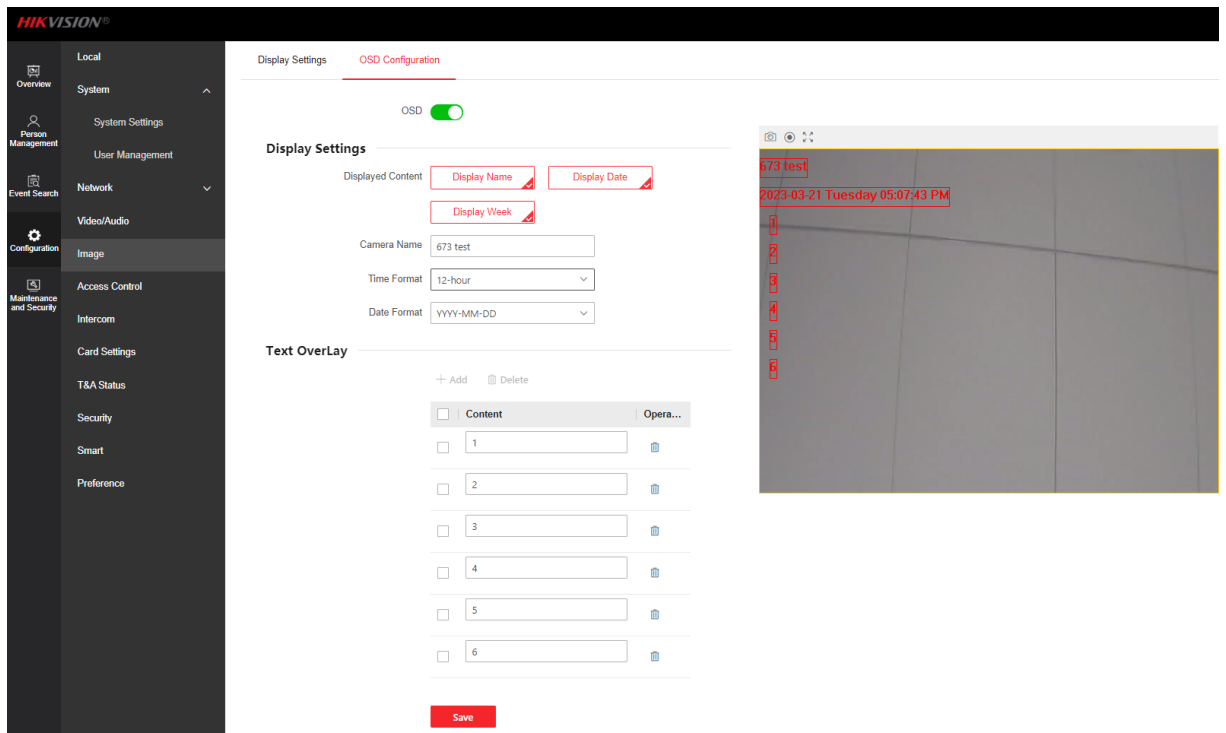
HIKVISION®

Overview
Person Management
Event Search
Configuration
Maintenance and Security

Local
System
System Settings
User Management
Network
Video/Audio
Image
Access Control
Intercom
Card Settings
T&A Status
Security
Smart
Preference

Display Settings
OSD Configuration

OSD

Display Settings
Displayed Content
Display Name
Display Date
Display Week
Camera Name 673 test
Time Format 12-hour
Date Format YYYY-MM-DD

Text OverLay
+ Add
Delete

| | Content | Opera... |
|---|---|---|
| | 1 | |
| | 2 | |
| | 3 | |
| | 4 | |
| | 5 | |
| | 6 | |

Save

673 test
2023-03-21 Tuesday 05:07:43 PM
1
2
3
4
5
6